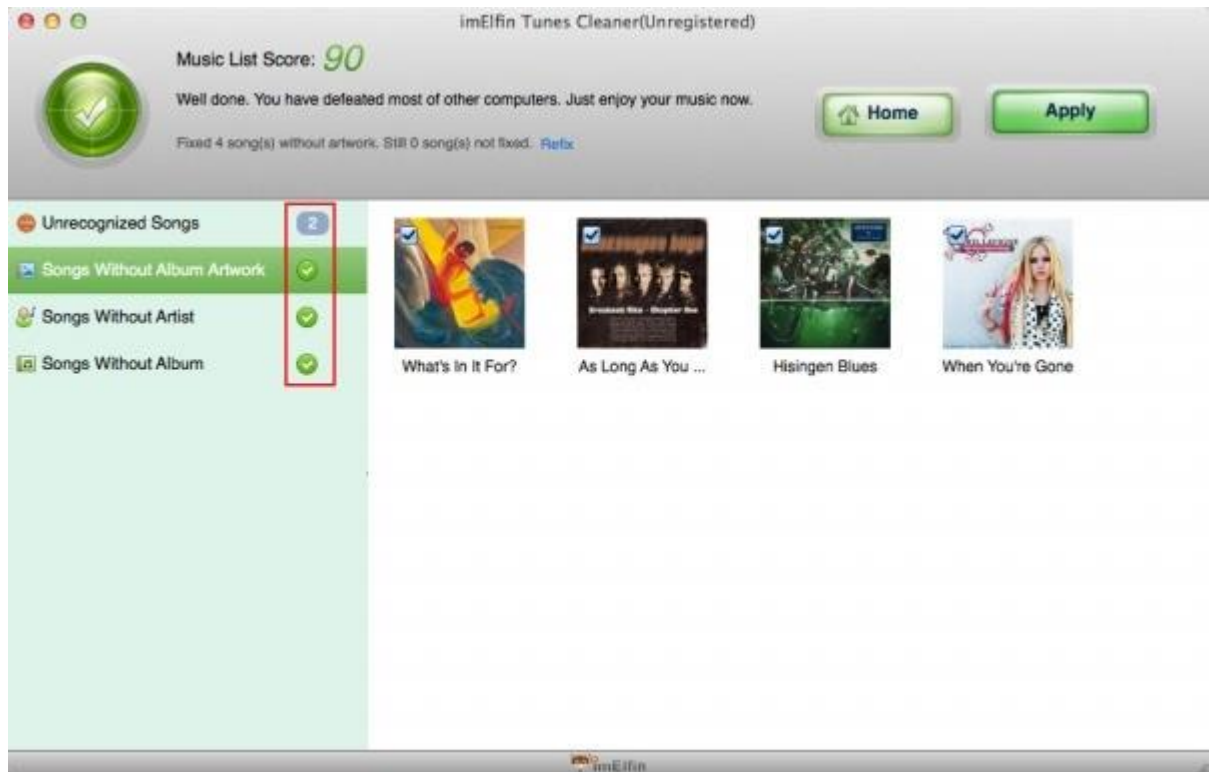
imElfin Tunes Cleaner(Unregistered)

Music List Score: 90

Well done. You have defeated most of other computers. Just enjoy your music now.

Fixed 4 song(s) without artwork. Still 0 song(s) not fixed. Refix

Home

Apply

Unrecognized Songs 2

Songs Without Album Artwork

Songs Without Artist

Songs Without Album

What's In It For?

As Long As You ...

Hisingen Blues

When You're Gone

imElfin